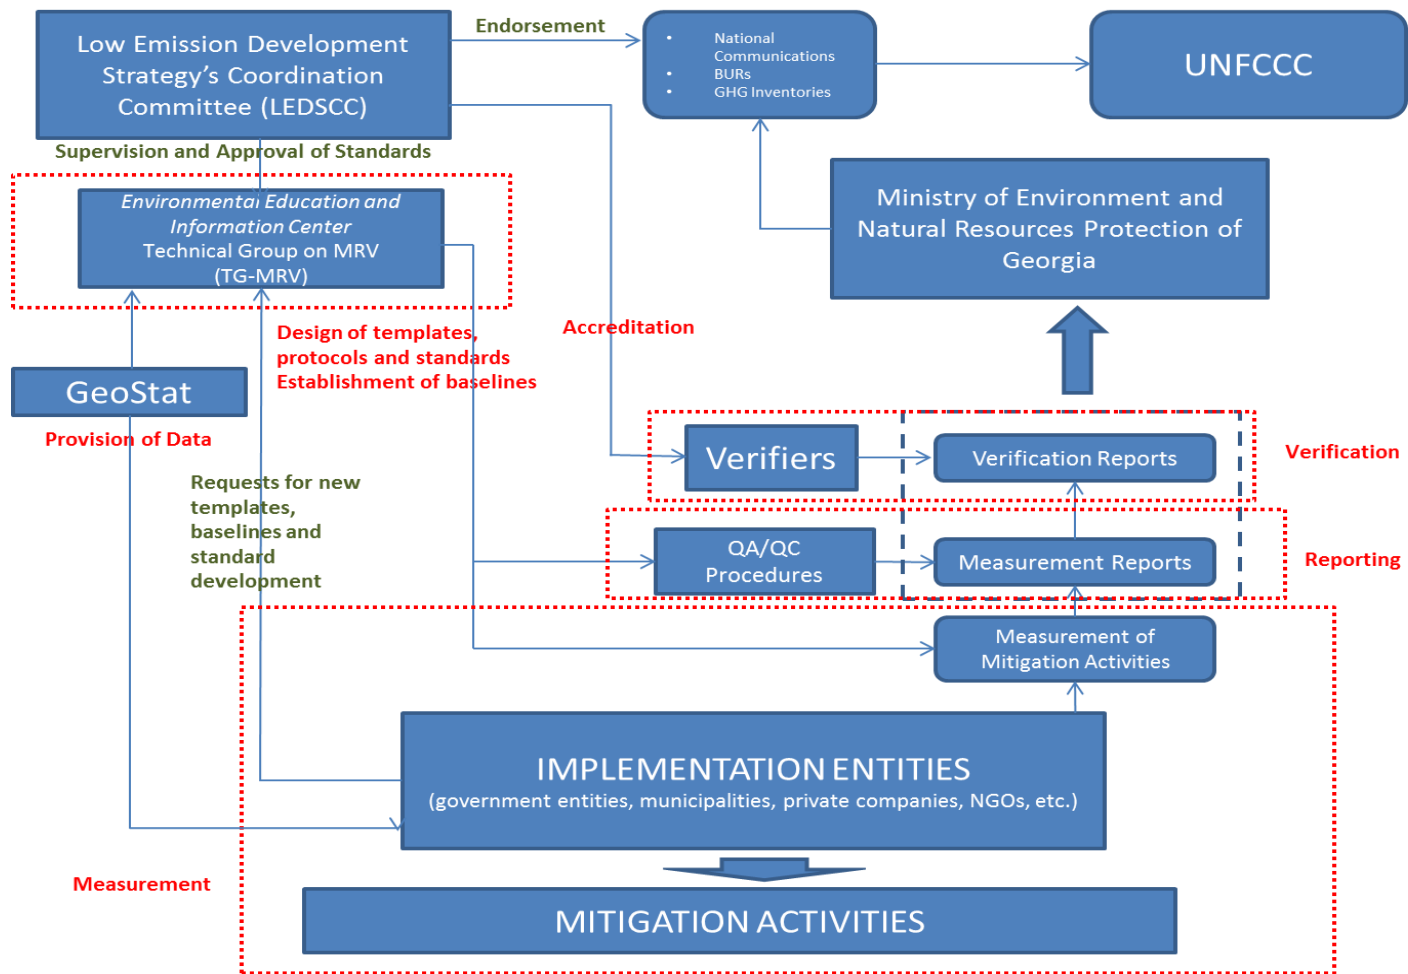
Low Emission Development Strategy's Coordination Committee (LEDSCC)

Endorsement

National Communications
BURs
GHG Inventories

UNFCCC

Supervision and Approval of Standards

Environmental Education and Information Center
Technical Group on MRV (TG-MRV)

Ministry of Environment and Natural Resources Protection of Georgia

Design of templates, protocols and standards
Establishment of baselines

Accreditation

GeoStat

Provision of Data

Verifiers

Verification Reports

Verification

Requests for new templates, baselines and standard development

QA/QC Procedures

Measurement Reports

Reporting

Measurement of Mitigation Activities

IMPLEMENTATION ENTITIES
(government entities, municipalities, private companies, NGOs, etc.)

Measurement

MITIGATION ACTIVITIES